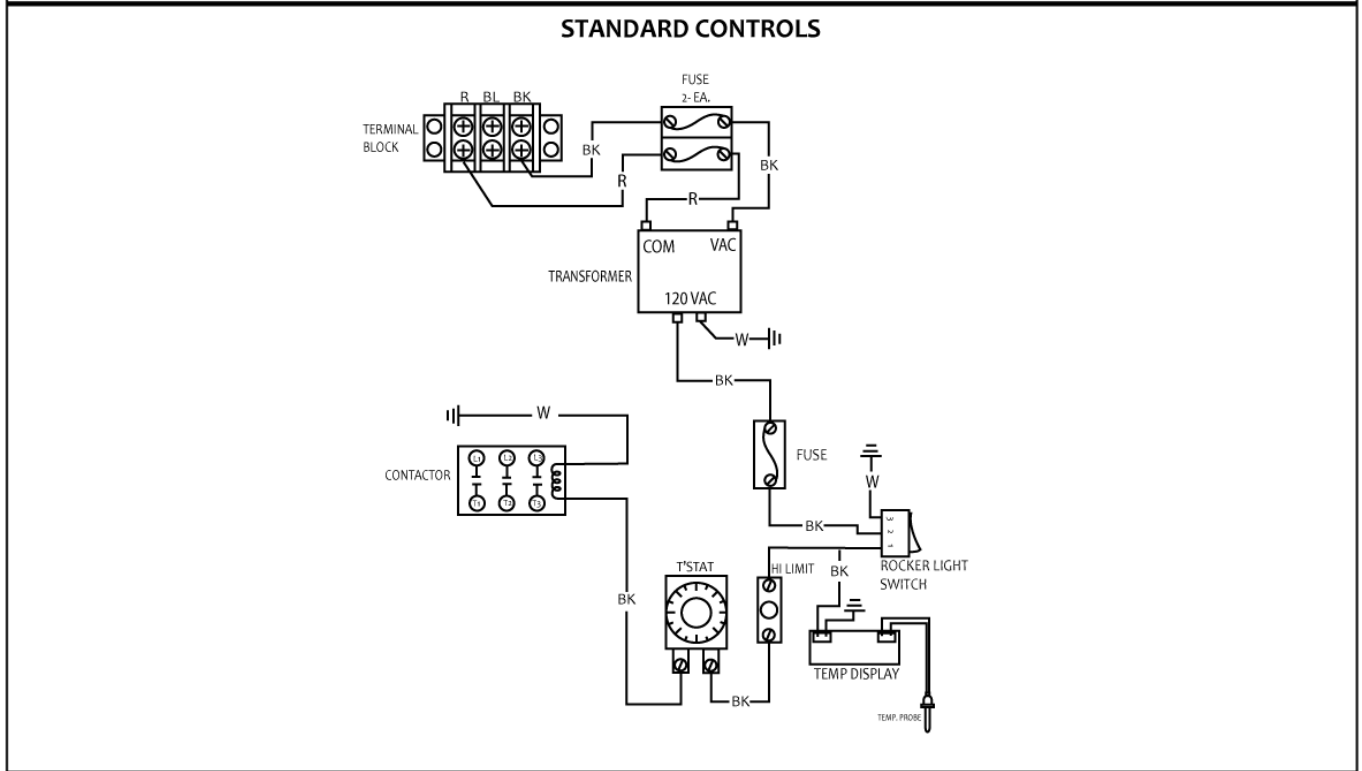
STANDARD CONTROLS

FUSE
2- EA.

R BL BK

TERMINAL BLOCK

BK

R

BK

R

COM VAC

TRANSFORMER

120 VAC

W

BK

W

FUSE

W

CONTACTOR

L1 L2 L3

T1 T2 T3

BK

3 2 1

ROCKER LIGHT SWITCH

T'STAT

HI LIMIT

BK

BK

TEMP DISPLAY

BK

TEMP. PROBE